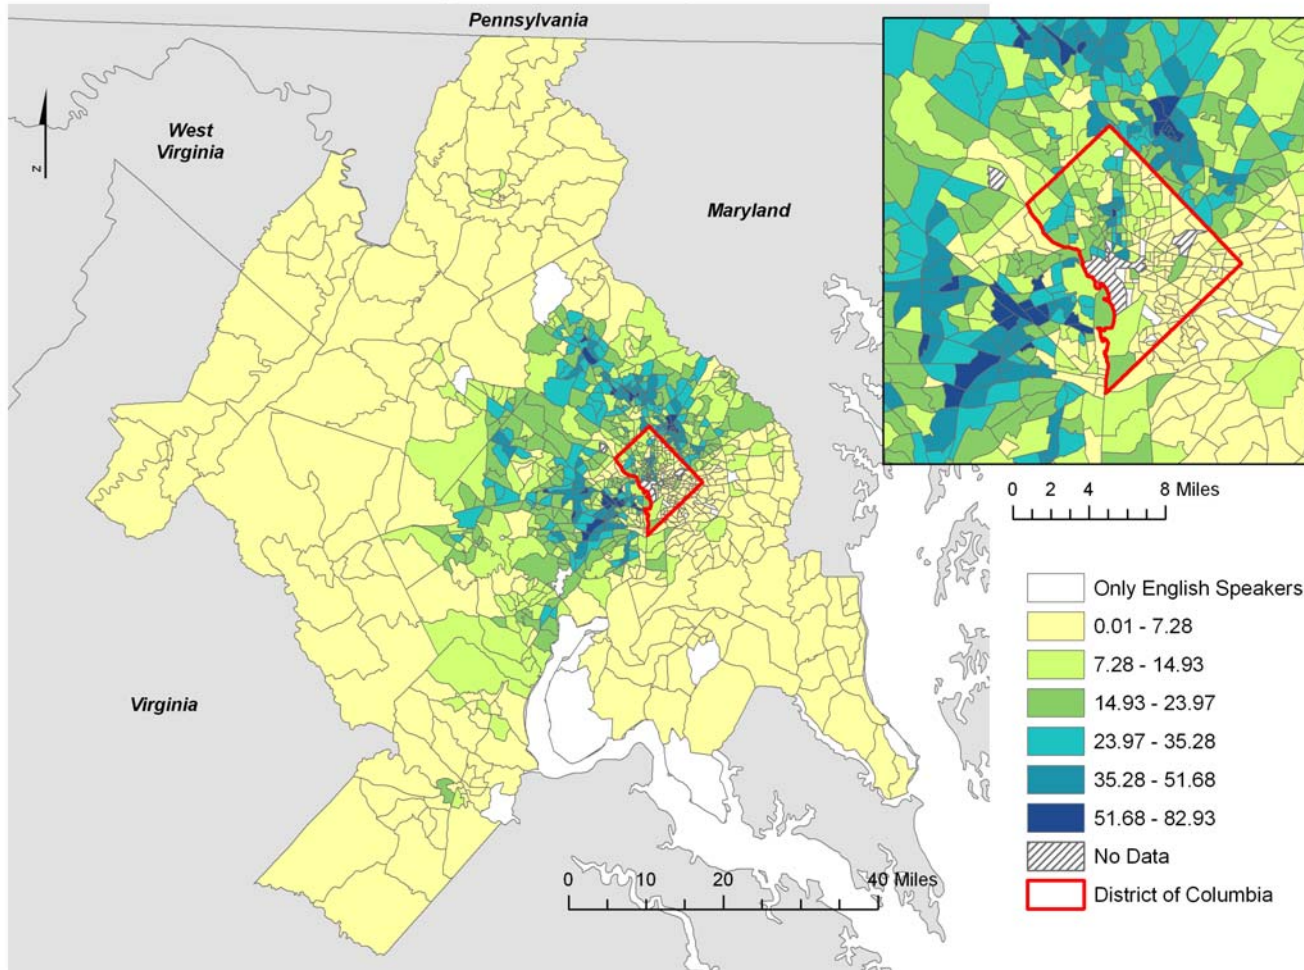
Pennsylvania

N

West Virginia

Maryland

Virginia

0 2 4 8 Miles

Only English Speakers
0.01 - 7.28
7.28 - 14.93
14.93 - 23.97
23.97 - 35.28
35.28 - 51.68
51.68 - 82.93
No Data
District of Columbia

0 10 20 40 Miles